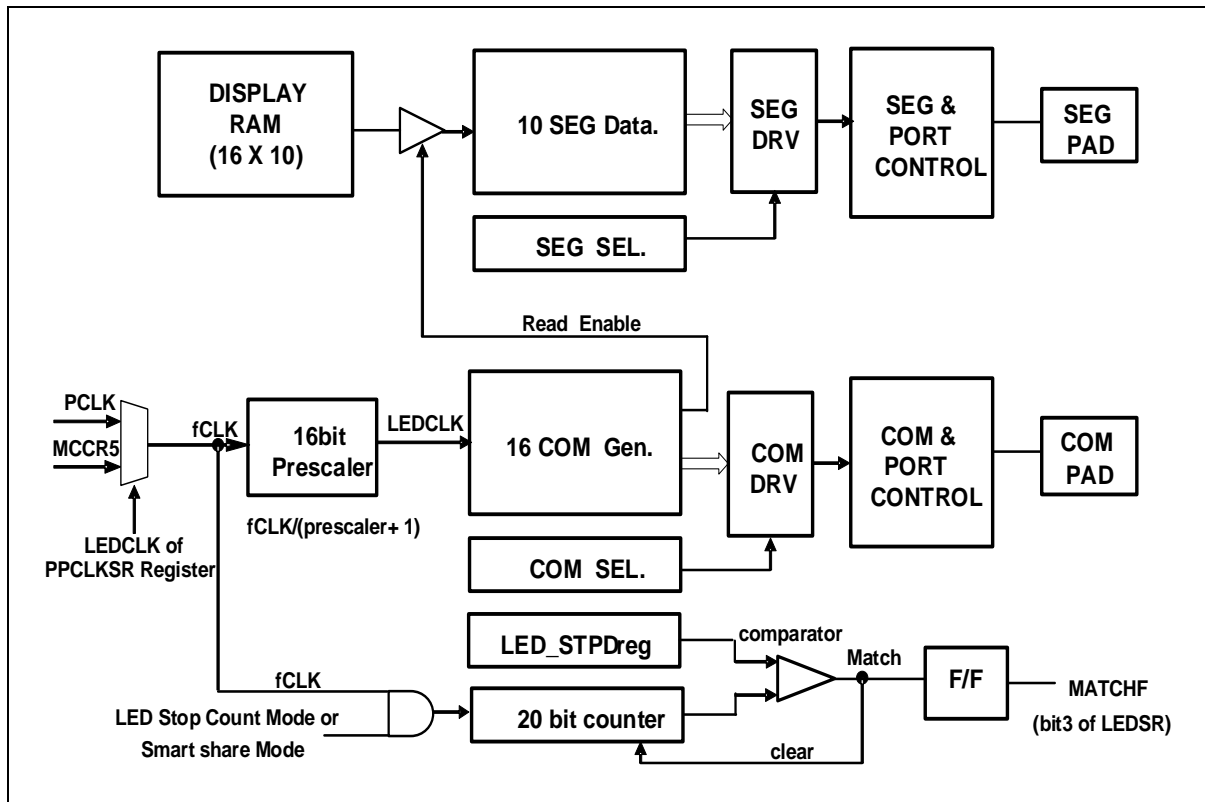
DISPLAY RAM (16 X 10)

10 SEG Data.

SEG DRV

SEG & PORT CONTROL

SEG PAD

SEG SEL.

Read Enable

PCLK

MCCR5

fCLK

16bit Prescaler

LEDCLK

16 COM Gen.

COM DRV

COM & PORT CONTROL

COM PAD

fCLK/(prescaler+ 1)

LEDCLK of PPCLKSR Register

COM SEL.

LED_STPDreg

comparator

Match

F/F

MATCHF (bit3 of LEDSR)

fCLK

LED Stop Count Mode or Smart share Mode

20 bit counter

clear